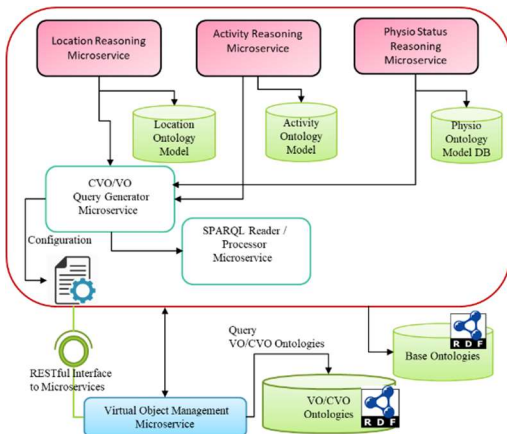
Location Reasoning Microservice

Activity Reasoning Microservice

Physio Status Reasoning Microservice

Location Ontology Model

Activity Ontology Model

Physio Ontology Model DB

CVO/VO Query Generator Microservice

Configuration

SPARQL Reader / Processor Microservice

RESTful Interface to Microservices

Query VO/CVO Ontologies

RDF

Base Ontologies

VO/CVO Ontologies

RDF

Virtual Object Management Microservice